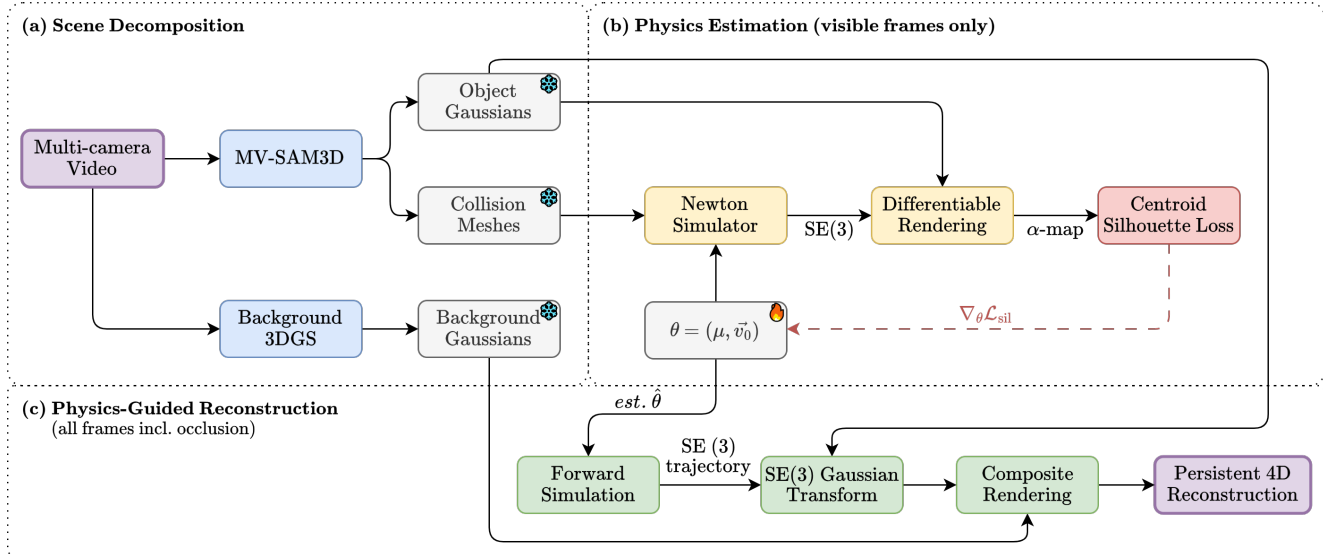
(a) Scene Decomposition

(b) Physics Estimation (visible frames only)

Multi-camera Video

MV-SAM3D

Object Gaussians

Collision Meshes

Background 3DGS

Background Gaussians

Newton Simulator

SE(3)

Differentiable Rendering

$\alpha$-map

Centroid Silhouette Loss

$\theta = (\mu, \vec{v}_0)$

$\nabla_\theta \mathcal{L}_{\text{sil}}$

(c) Physics-Guided Reconstruction
(all frames incl. occlusion)

est. $\hat{\theta}$

Forward Simulation

SE (3) trajectory

SE(3) Gaussian Transform

Composite Rendering

Persistent 4D Reconstruction